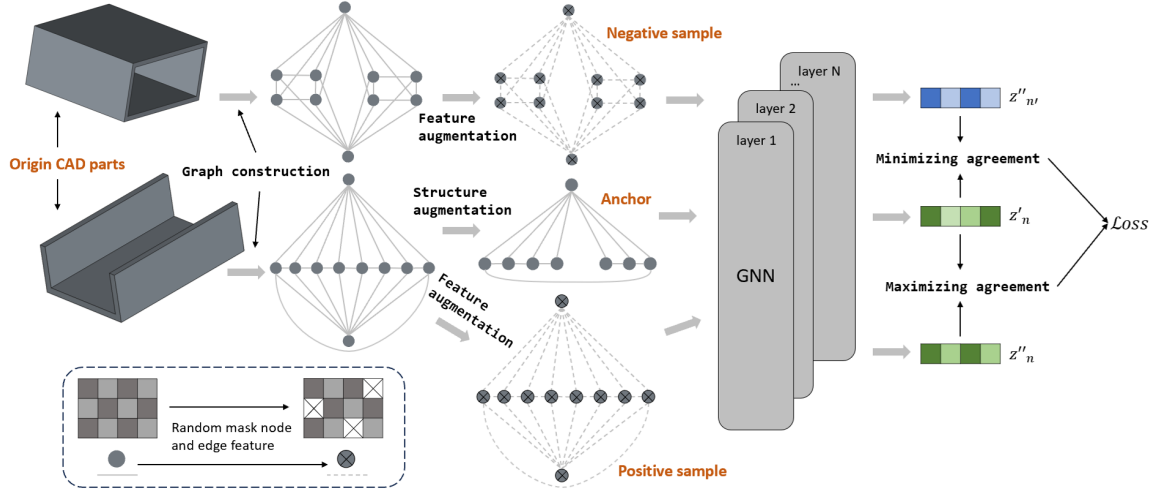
Negative sample

Feature augmentation

layer N

...

layer 2

layer 1

$z''_{n'}$

Origin CAD parts

Graph construction

Minimizing agreement

Structure augmentation

Anchor

$z'_n$

$\mathcal{L}oss$

GNN

Feature augmentation

Maximizing agreement

$z''_n$

Random mask node and edge feature

Positive sample